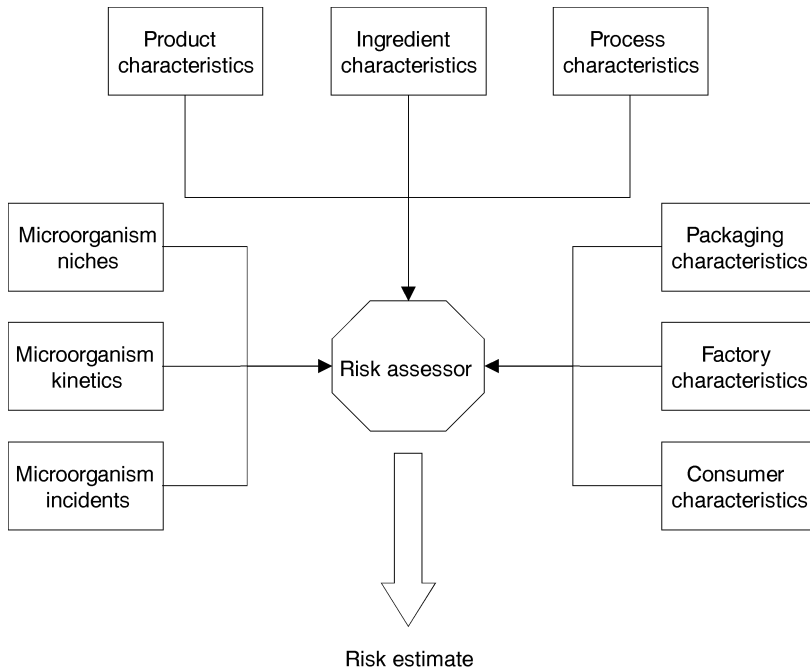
Product characteristics

Ingredient characteristics

Process characteristics

Microorganism niches

Microorganism kinetics

Microorganism incidents

Risk assessor

Packaging characteristics

Factory characteristics

Consumer characteristics

Risk estimate